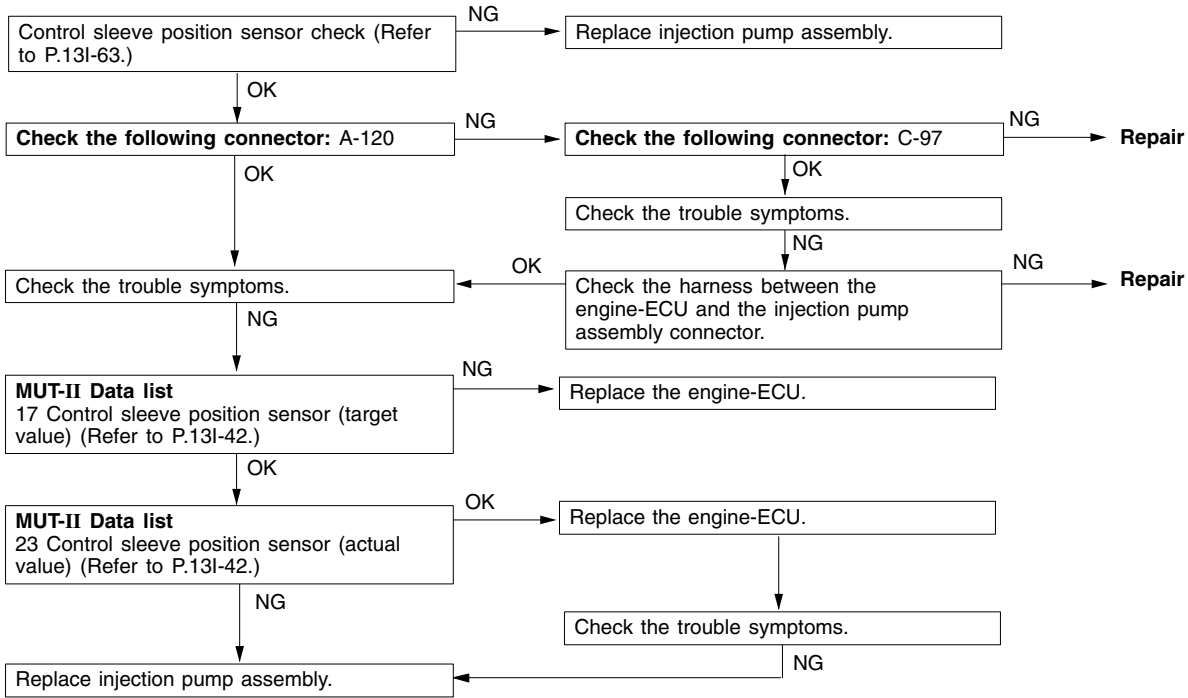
Control sleeve position sensor check (Refer to P.13I-63.)

NG

Replace injection pump assembly.

OK

**Check the following connector:** A-120

NG

**Check the following connector:** C-97

NG

**Repair**

OK

OK

Check the trouble symptoms.

NG

OK

Check the trouble symptoms.

Check the harness between the engine-ECU and the injection pump assembly connector.

NG

**Repair**

NG

**MUT-II Data list**
17 Control sleeve position sensor (target value) (Refer to P.13I-42.)

NG

Replace the engine-ECU.

OK

**MUT-II Data list**
23 Control sleeve position sensor (actual value) (Refer to P.13I-42.)

OK

Replace the engine-ECU.

NG

Check the trouble symptoms.

NG

Replace injection pump assembly.